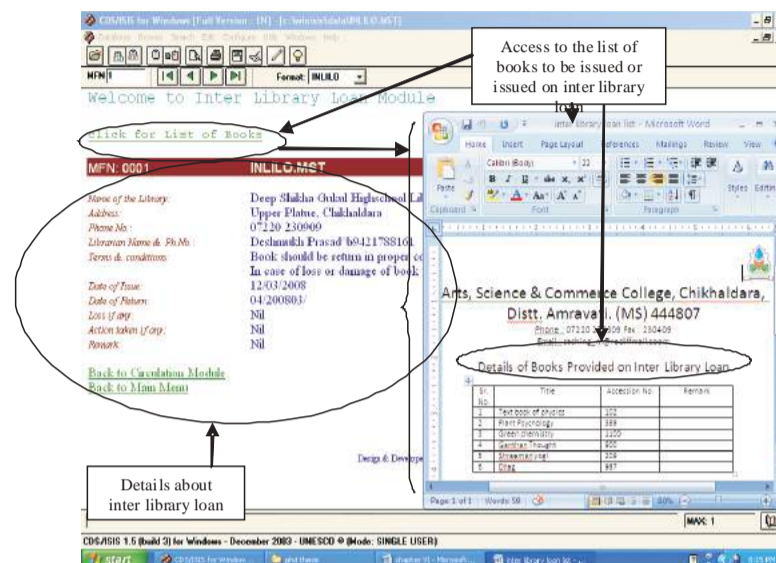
CDS/ISIS for Windows [Full Version - [N] - [c:\winisis\data\INLILO.MST]

MFN 1

Format: INLILO

Welcome to Inter Library Loan Module

Click for List of Books

Access to the list of books to be issued or issued on inter library loan

MFN: 0001

INLILO.MST

Name of the Library: Deep Shikha Gulal Highschool Li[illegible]

Address: Upper Platue, Chikhaldara

Phone No.: 07220 230909

Librarian Name & Ph.No.: Deshmukh Prasad b9421778816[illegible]

Terms & conditions: Book should be return in proper co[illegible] In case of loss or damage of book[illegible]

Date of Issue: 12/03/2008

Date of Return: 04/200803/

Loss if any: Nil

Action taken if any: Nil

Remark: Nil

Back to Circulation Module

Back to Main Menu

Design & Develope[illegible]

Details about inter library loan

inter library loan list - Microsoft Word

Home Insert Page Layout References Mailings Review View

Calibri (Body) 22

Paste Clipboard Font Paragraph Styles Editing

Arts, Science & Commerce College, Chikhaldara, Distt. Amravati. (MS) 444807

Phone: 07220 2309 Fax: 230409

Email: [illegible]

Details of Books Provided on Inter Library Loan

| Sr. No. | Title | Accession No. | Remark |
|---|---|---|---|
| 1 | Text book of physics | 102 | |
| 2 | Plant Psychology | 389 | |
| 3 | Green chemistry | 1220 | |
| 4 | Gandhian Thought | 900 | |
| 5 | Stream analysis | 229 | |
| 6 | Drag | 987 | |

Page: 1 of 1 Words: 59

MAX: 1

CDS/ISIS 1.5 (build 3) for Windows - December 2003 - UNESCO ® (Mode: SINGLE USER)

start CDS/ISIS for Window... phd thesis chapter VI - Microsoft... inter library loan lis...